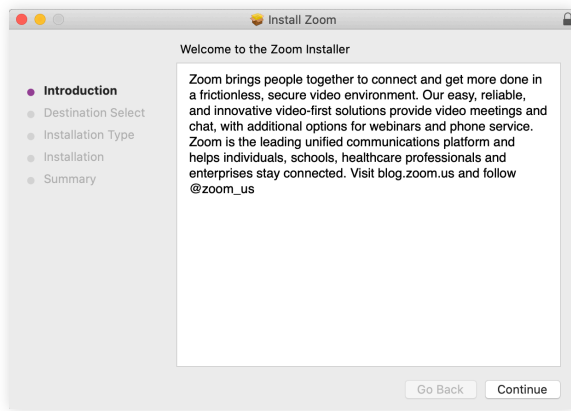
Install Zoom

Welcome to the Zoom Installer

Introduction
Destination Select
Installation Type
Installation
Summary

Zoom brings people together to connect and get more done in a frictionless, secure video environment. Our easy, reliable, and innovative video-first solutions provide video meetings and chat, with additional options for webinars and phone service. Zoom is the leading unified communications platform and helps individuals, schools, healthcare professionals and enterprises stay connected. Visit blog.zoom.us and follow @zoom_us

Go Back
Continue